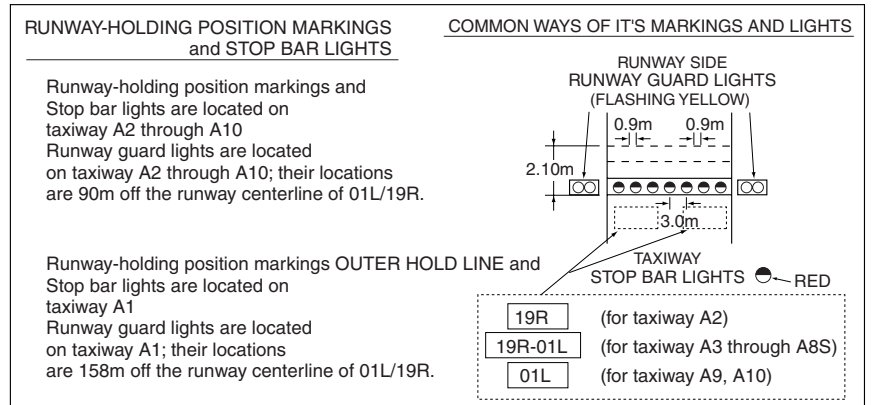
RUNWAY-HOLDING POSITION MARKINGS and STOP BAR LIGHTS

Runway-holding position markings and Stop bar lights are located on taxiway A2 through A10
Runway guard lights are located on taxiway A2 through A10; their locations are 90m off the runway centerline of 01L/19R.

Runway-holding position markings OUTER HOLD LINE and Stop bar lights are located on taxiway A1
Runway guard lights are located on taxiway A1; their locations are 158m off the runway centerline of 01L/19R.

COMMON WAYS OF IT'S MARKINGS AND LIGHTS

RUNWAY SIDE
RUNWAY GUARD LIGHTS
(FLASHING YELLOW)

0.9m
0.9m
2.10m
3.0m

TAXIWAY
STOP BAR LIGHTS
RED

| | |
|---|---|
| 19R | (for taxiway A2) |
| 19R-01L | (for taxiway A3 through A8S) |
| 01L | (for taxiway A9, A10) |